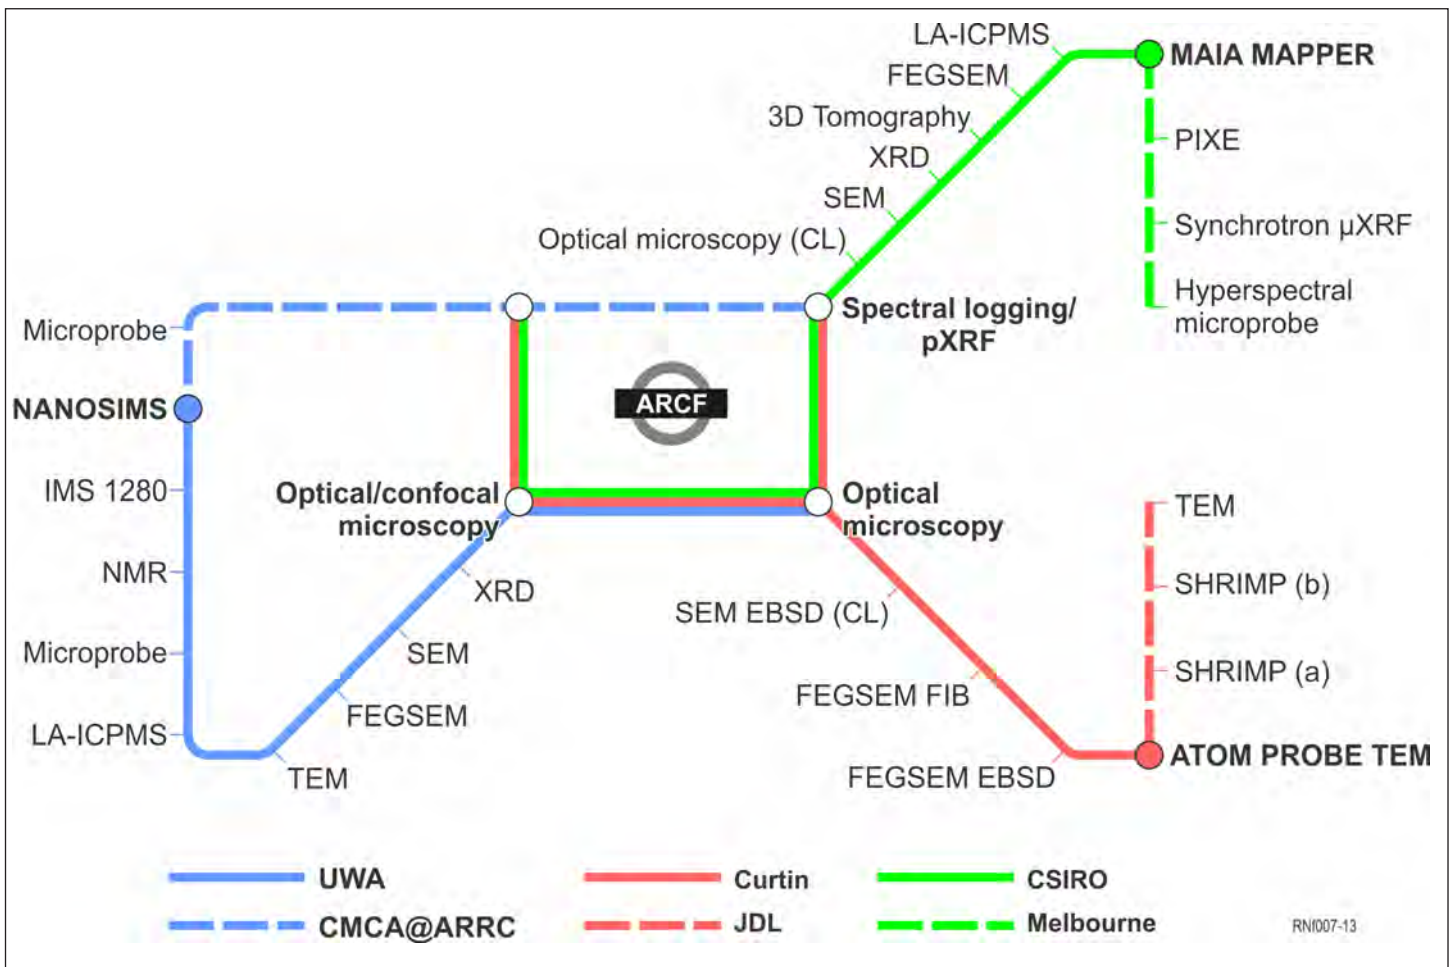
LA-ICPMS
FEGSEM
3D Tomography
XRD
SEM
Optical microscopy (CL)
MAIA MAPPER
PIXE
Synchrotron µXRF
Hyperspectral microprobe
Microprobe
NANOSIMS
IMS 1280
NMR
Microprobe
LA-ICPMS
Spectral logging/ pXRF
ARCF
Optical/confocal microscopy
Optical microscopy
XRD
SEM
FEGSEM
TEM
SEM EBSD (CL)
FEGSEM FIB
FEGSEM EBSD
TEM
SHRIMP (b)
SHRIMP (a)
ATOM PROBE TEM
UWA
CMCA@ARRC
Curtin
JDL
CSIRO
Melbourne
RN007-13